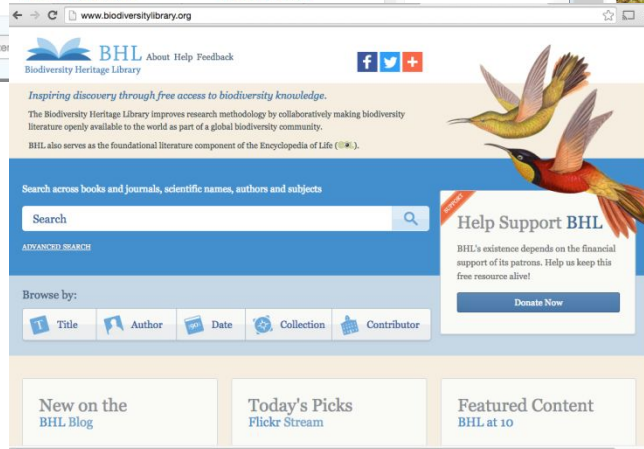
www.biodiversitylibrary.org

BHL About Help Feedback

Biodiversity Heritage Library

Inspiring discovery through free access to biodiversity knowledge.

The Biodiversity Heritage Library improves research methodology by collaboratively making biodiversity literature openly available to the world as part of a global biodiversity community.

BHL also serves as the foundational literature component of the Encyclopedia of Life ([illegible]).

Search across books and journals, scientific names, authors and subjects

Search

ADVANCED SEARCH

SUPPORT

Help Support BHL

BHL's existence depends on the financial support of its patrons. Help us keep this free resource alive!

Donate Now

Browse by:

Title Author Date Collection Contributor

New on the BHL Blog

Today's Picks Flickr Stream

Featured Content BHL at 10